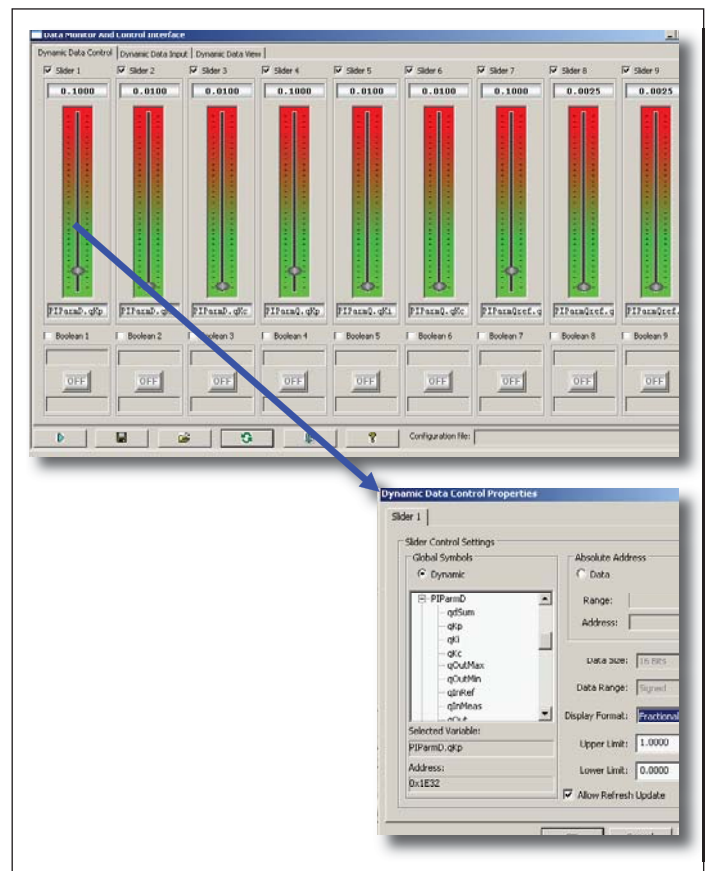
Data Monitor And Control Interface

Dynamic Data Control | Dynamic Data Input | Dynamic Data View

Slider 1 | Slider 2 | Slider 3 | Slider 4 | Slider 5 | Slider 6 | Slider 7 | Slider 8 | Slider 9

0.1000 | 0.0100 | 0.0100 | 0.1000 | 0.0100 | 0.0100 | 0.1000 | 0.0025 | 0.0025

PIParmD.qKp | PIParmD.qK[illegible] | PIParmD.qKc | PIParmQ.qKp | PIParmQ.qKi | PIParmQ.qKc | PIParmQref.q | PIParmQref.q | PIParmQref.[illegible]

Boolean 1 | Boolean 2 | Boolean 3 | Boolean 4 | Boolean 5 | Boolean 6 | Boolean 7 | Boolean 8 | Boolean 9

OFF | OFF | OFF | OFF | OFF | OFF | OFF | OFF | OFF

Configuration file:

Dynamic Data Control Properties

Slider 1

Slider Control Settings

Global Symbols

Dynamic

PIParmD
qdSum
qKp
qKi
qKc
qOutMax
qOutMin
qInRef
qInMeas
qOut

Selected Variable:
PIParmD.qKp

Address:
0x1E32

Absolute Address

Data

Range:

Address:

Data Size: 16 Bits

Data Range: Signed

Display Format: Fractional

Upper Limit: 1.0000

Lower Limit: 0.0000

Allow Refresh Update